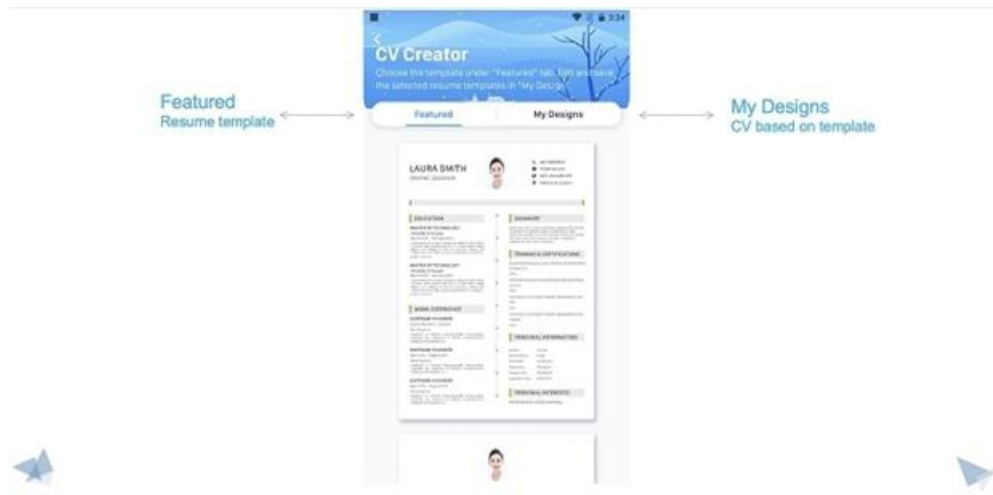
3:34

CV Creator

Choose the template under "Featured" tab. Edit and save the selected resume templates in "My Designs".

Featured

Resume template

Featured

My Designs

My Designs

CV based on template

LAURA SMITH

GRAPHIC DESIGNER

EDUCATION

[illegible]

WORK EXPERIENCE

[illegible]

SUMMARY

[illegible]

TRAINING & CERTIFICATIONS

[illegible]

PERSONAL INFORMATION

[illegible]

PERSONAL INTERESTS

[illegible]